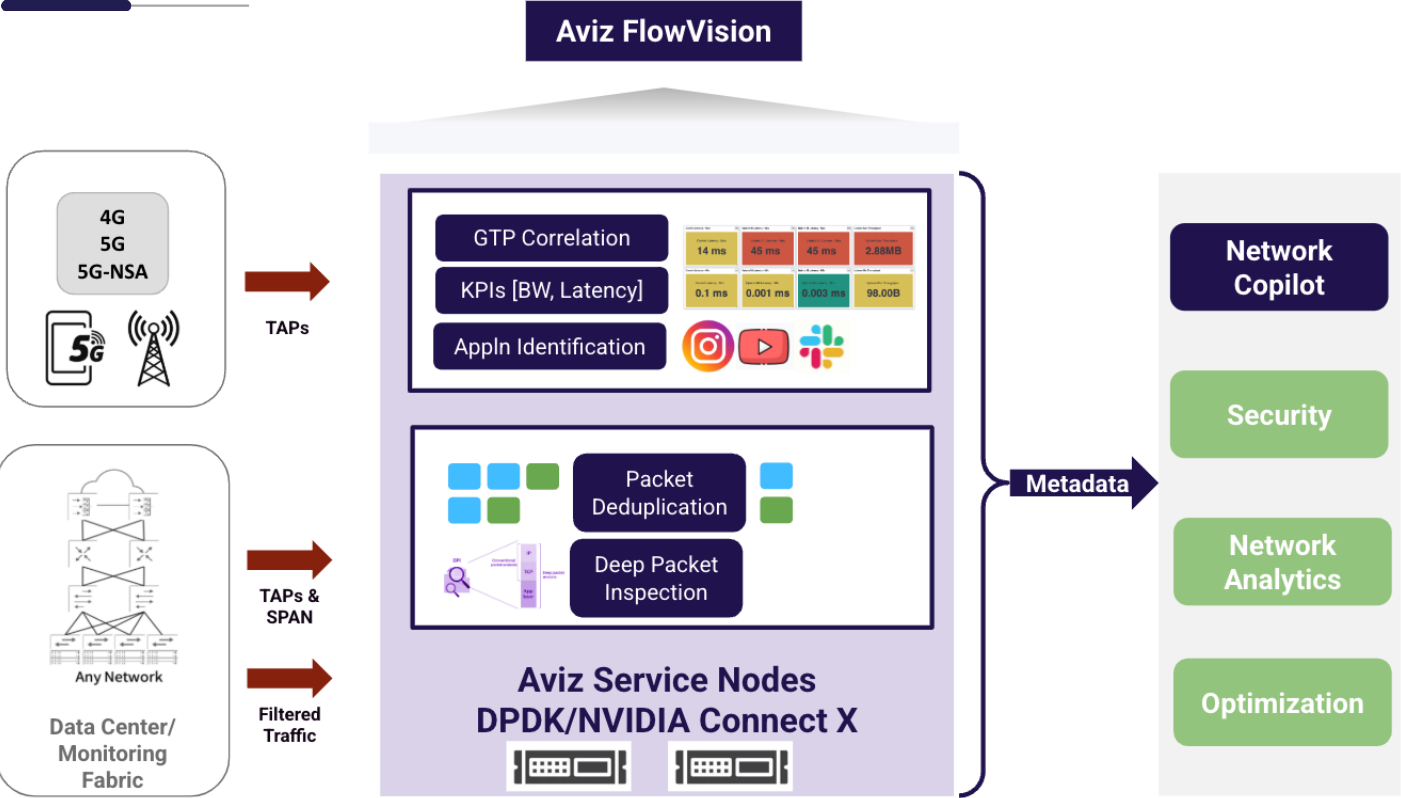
Aviz FlowVision

4G
5G
5G-NSA

5G

TAPs

GTP Correlation

KPIs [BW, Latency]

Appln Identification

14 ms
45 ms
45 ms
2.88MB
0.1 ms
0.001 ms
0.003 ms
98.00B

Packet Deduplication

Deep Packet Inspection

TAPs & SPAN

Filtered Traffic

Any Network

Data Center/ Monitoring Fabric

Aviz Service Nodes
DPDK/NVIDIA Connect X

Metadata

Network Copilot

Security

Network Analytics

Optimization